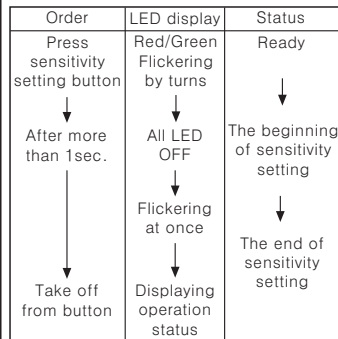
| Order | LED display | Status |
|---|---|---|
| Press sensitivity setting button<br>↓<br>After more than 1sec.<br>↓<br>Take off from button | Red/Green Flickering by turns<br>↓<br>All LED OFF<br>↓<br>Flickering at once<br>↓<br>Displaying operation status | Ready<br>↓<br>The beginning of sensitivity setting<br>↓<br>The end of sensitivity setting |